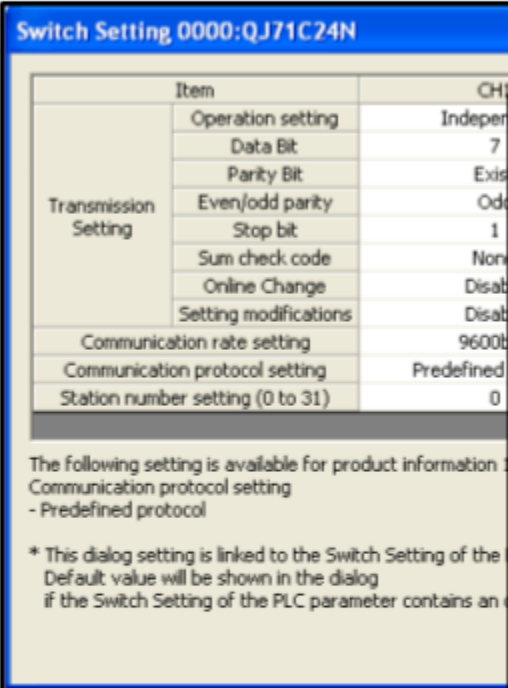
Switch Setting 0000:QJ71C24N

| Item | | CH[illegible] |
|---|---|---|
| Transmission Setting | Operation setting | Indeper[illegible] |
| | Data Bit | 7 |
| | Parity Bit | Exis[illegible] |
| | Even/odd parity | Od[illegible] |
| | Stop bit | 1 |
| | Sum check code | Non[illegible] |
| | Online Change | Disab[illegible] |
| | Setting modifications | Disab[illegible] |
| Communication rate setting | | 9600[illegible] |
| Communication protocol setting | | Predefined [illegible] |
| Station number setting (0 to 31) | | 0 |

The following setting is available for product information 1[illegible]
Communication protocol setting
- Predefined protocol

* This dialog setting is linked to the Switch Setting of the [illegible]
Default value will be shown in the dialog
if the Switch Setting of the PLC parameter contains an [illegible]